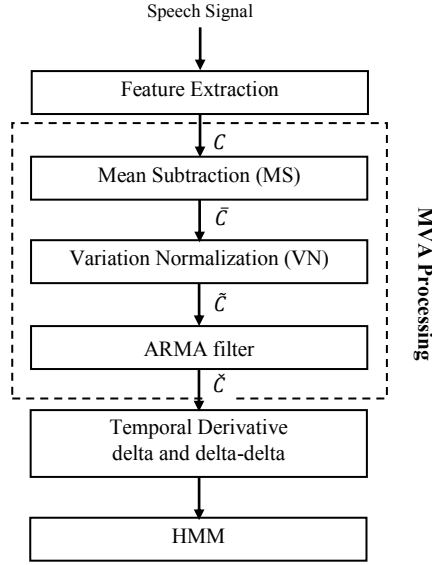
Speech Signal

Feature Extraction

$C$

Mean Subtraction (MS)

$\bar{C}$

Variation Normalization (VN)

$\tilde{C}$

ARMA filter

$\check{C}$

Temporal Derivative delta and delta-delta

HMM

MVA Processing